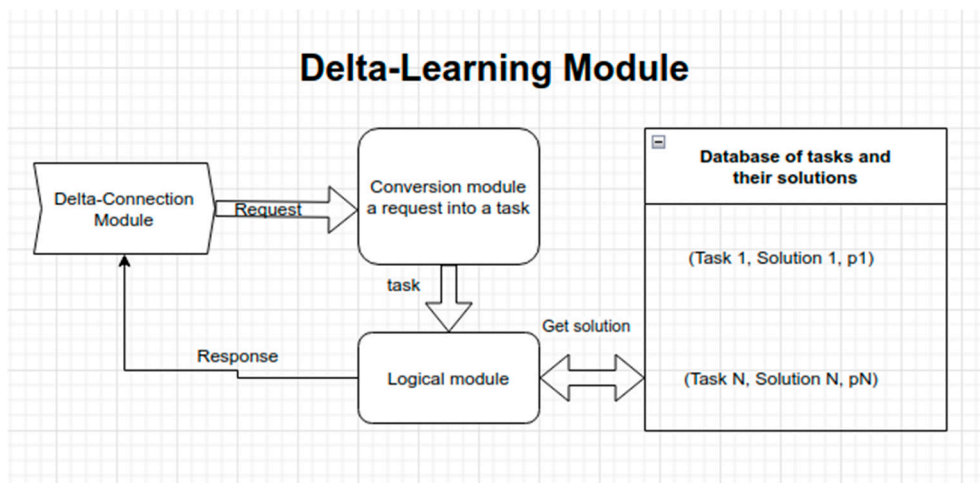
Delta-Learning Module

Delta-Connection Module

Request

Conversion module a request into a task

task

Response

Logical module

Get solution

Database of tasks and their solutions

(Task 1, Solution 1, p1)

(Task N, Solution N, pN)